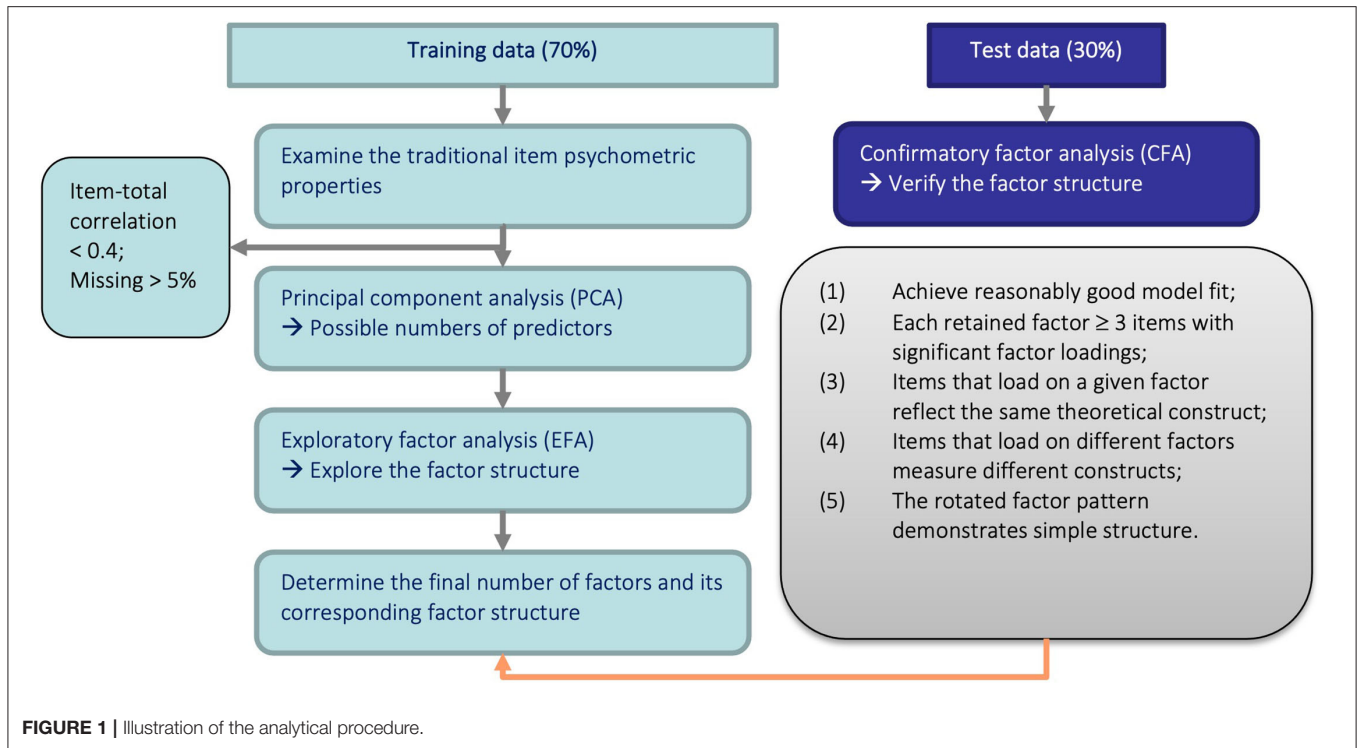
Training data (70%)

Examine the traditional item psychometric properties

Item-total correlation < 0.4; Missing > 5%

Principal component analysis (PCA)
→ Possible numbers of predictors

Exploratory factor analysis (EFA)
→ Explore the factor structure

Determine the final number of factors and its corresponding factor structure

Test data (30%)

Confirmatory factor analysis (CFA)
→ Verify the factor structure

(1) Achieve reasonably good model fit;
(2) Each retained factor ≥ 3 items with significant factor loadings;
(3) Items that load on a given factor reflect the same theoretical construct;
(4) Items that load on different factors measure different constructs;
(5) The rotated factor pattern demonstrates simple structure.

FIGURE 1 | Illustration of the analytical procedure.